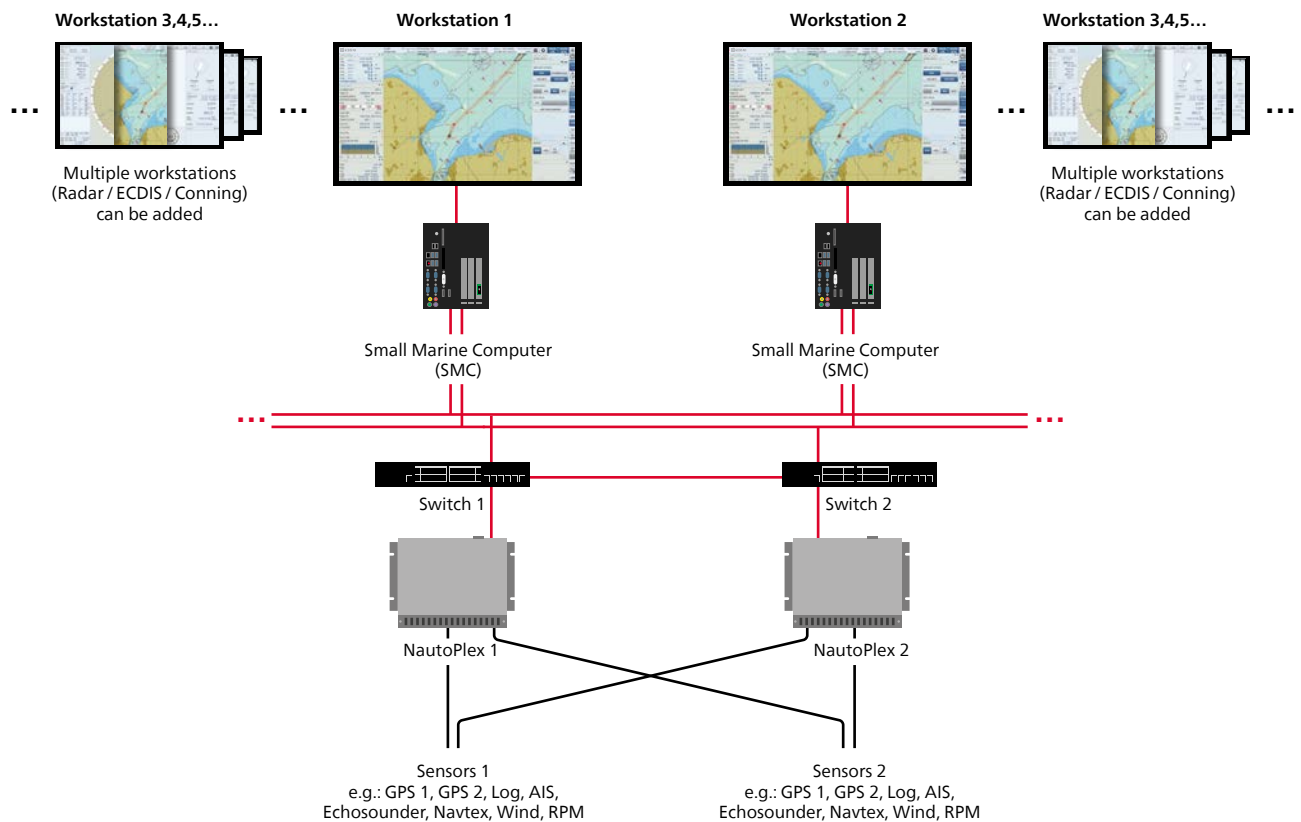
Workstation 3,4,5…

Workstation 1

Workstation 2

Workstation 3,4,5…

…

…

…

…

Multiple workstations (Radar / ECDIS / Conning) can be added

Multiple workstations (Radar / ECDIS / Conning) can be added

Small Marine Computer (SMC)

Small Marine Computer (SMC)

…

…

Switch 1

Switch 2

NautoPlex 1

NautoPlex 2

Sensors 1
e.g.: GPS 1, GPS 2, Log, AIS, Echosounder, Navtex, Wind, RPM

Sensors 2
e.g.: GPS 1, GPS 2, Log, AIS, Echosounder, Navtex, Wind, RPM